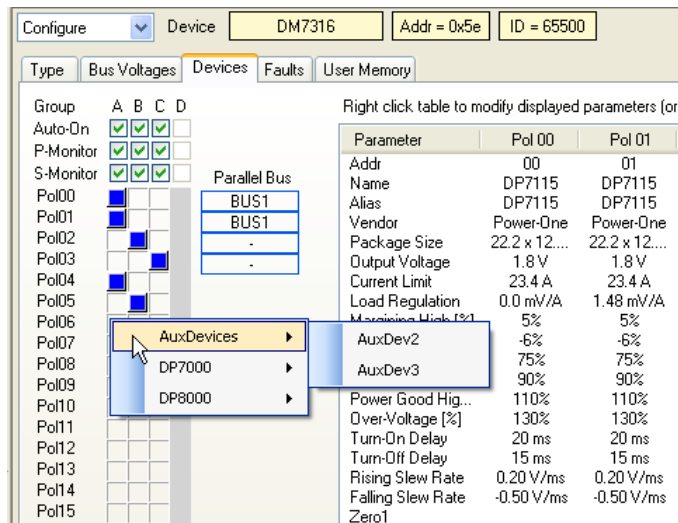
Configure Device DM7316 Addr = 0x5e ID = 65500

Type | Bus Voltages | Devices | Faults | User Memory

Group A B C D
Auto-On
P-Monitor
S-Monitor
Pol00
Pol01
Pol02
Pol03
Pol04
Pol05
Pol06
Pol07
Pol08
Pol09
Pol10
Pol11
Pol12
Pol13
Pol14
Pol15

Parallel Bus
BUS1
BUS1
-
-

AuxDevices
DP7000
DP8000

AuxDev2
AuxDev3

Right click table to modify displayed parameters (or

| Parameter | Pol 00 | Pol 01 |
|---|---|---|
| Addr | 00 | 01 |
| Name | DP7115 | DP7115 |
| Alias | DP7115 | DP7115 |
| Vendor | Power-One | Power-One |
| Package Size | 22.2 x 12.... | 22.2 x 12.... |
| Output Voltage | 1.8 V | 1.8 V |
| Current Limit | 23.4 A | 23.4 A |
| Load Regulation | 0.0 mV/A | 1.48 mV/A |
| Margining High [%] | 5% | 5% |
| | -6% | -6% |
| | 75% | 75% |
| | 90% | 90% |
| Power Good Hig... | 110% | 110% |
| Over-Voltage [%] | 130% | 130% |
| Turn-On Delay | 20 ms | 20 ms |
| Turn-Off Delay | 15 ms | 15 ms |
| Rising Slew Rate | 0.20 V/ms | 0.20 V/ms |
| Falling Slew Rate | -0.50 V/ms | -0.50 V/ms |
| Zero1 | | |